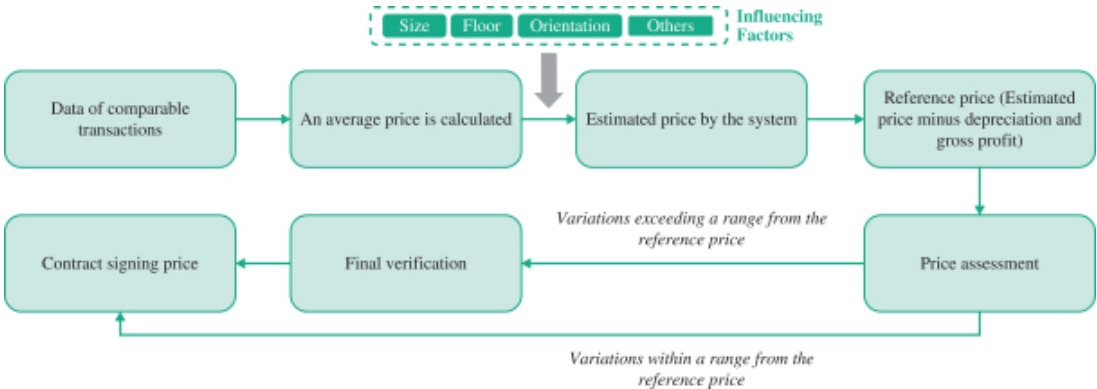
Size Floor Orientation Others Influencing Factors

Data of comparable transactions

An average price is calculated

Estimated price by the system

Reference price (Estimated price minus depreciation and gross profit)

Variations exceeding a range from the reference price

Contract signing price

Final verification

Price assessment

Variations within a range from the reference price